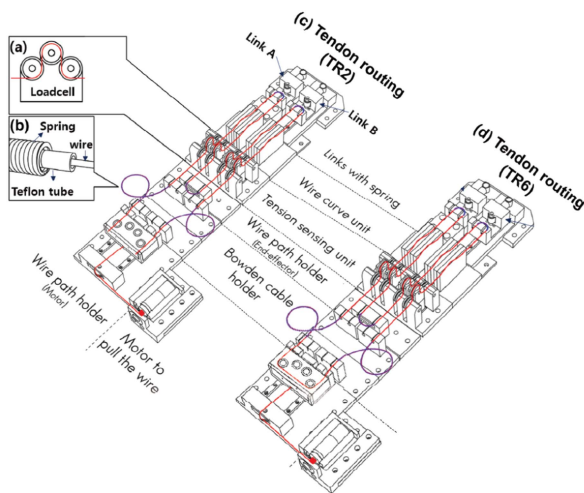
(c) Tendon routing (TR2)

Link A

Link B

(a)

Loadcell

(b)

Spring

wire

Teflon tube

(d) Tendon routing (TR6)

Links with spring

Wire curve unit

Tension sensing unit

Wire path holder (Endeffector)

Bowden cable holder

Wire path holder (Motor)

Motor to pull the wire